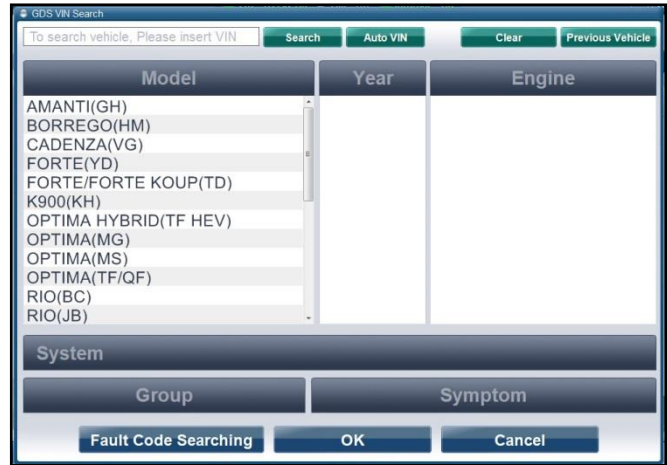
GDS VIN Search

To search vehicle, Please insert VIN

Search

Auto VIN

Clear

Previous Vehicle

Model

Year

Engine

AMANTI(GH)
BORREGO(HM)
CADENZA(VG)
FORTE(YD)
FORTE/FORTE KOUP(TD)
K900(KH)
OPTIMA HYBRID(TF HEV)
OPTIMA(MG)
OPTIMA(MS)
OPTIMA(TF/QF)
RIO(BC)
RIO(JB)

System

Group

Symptom

Fault Code Searching

OK

Cancel